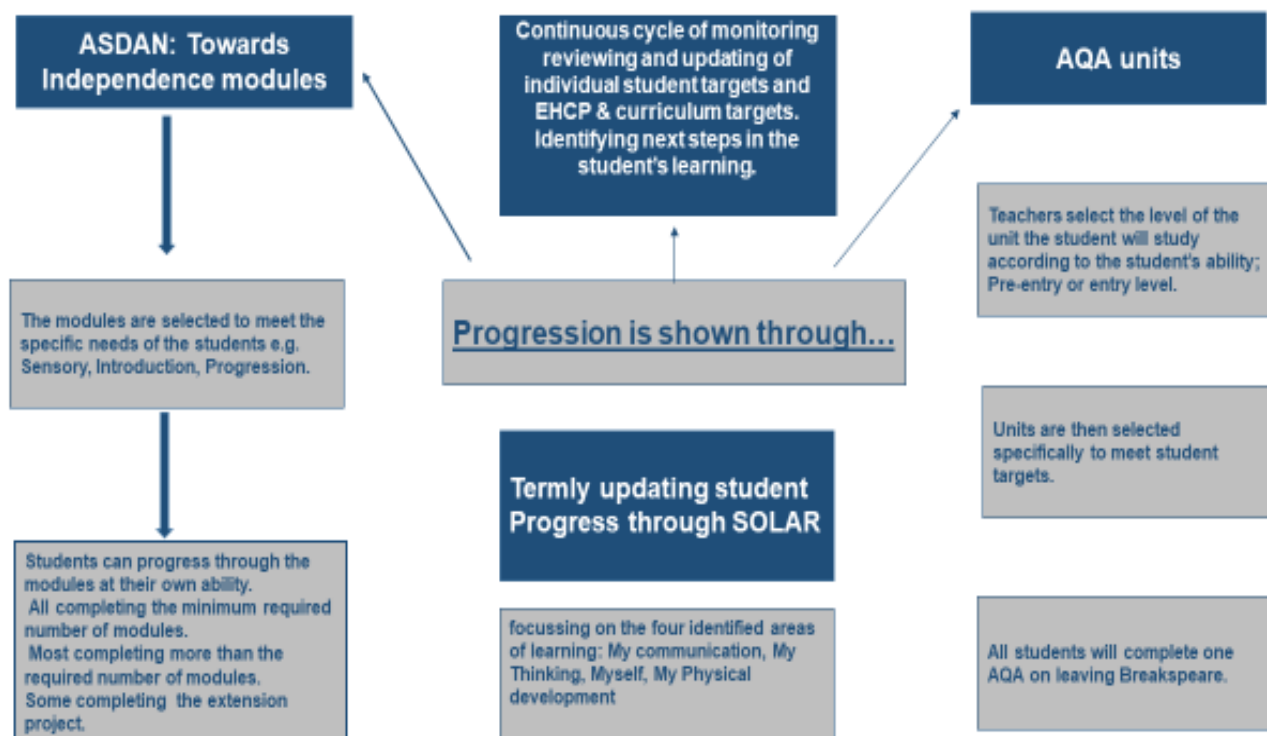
ASDAN: Towards Independence modules

The modules are selected to meet the specific needs of the students e.g. Sensory, Introduction, Progression.

Students can progress through the modules at their own ability.
All completing the minimum required number of modules.
Most completing more than the required number of modules.
Some completing the extension project.

Continuous cycle of monitoring reviewing and updating of individual student targets and EHCP & curriculum targets. Identifying next steps in the student's learning.

Progression is shown through…

Termly updating student Progress through SOLAR

focussing on the four identified areas of learning: My communication, My Thinking, Myself, My Physical development

AQA units

Teachers select the level of the unit the student will study according to the student's ability; Pre-entry or entry level.

Units are then selected specifically to meet student targets.

All students will complete one AQA on leaving Breakspeare.